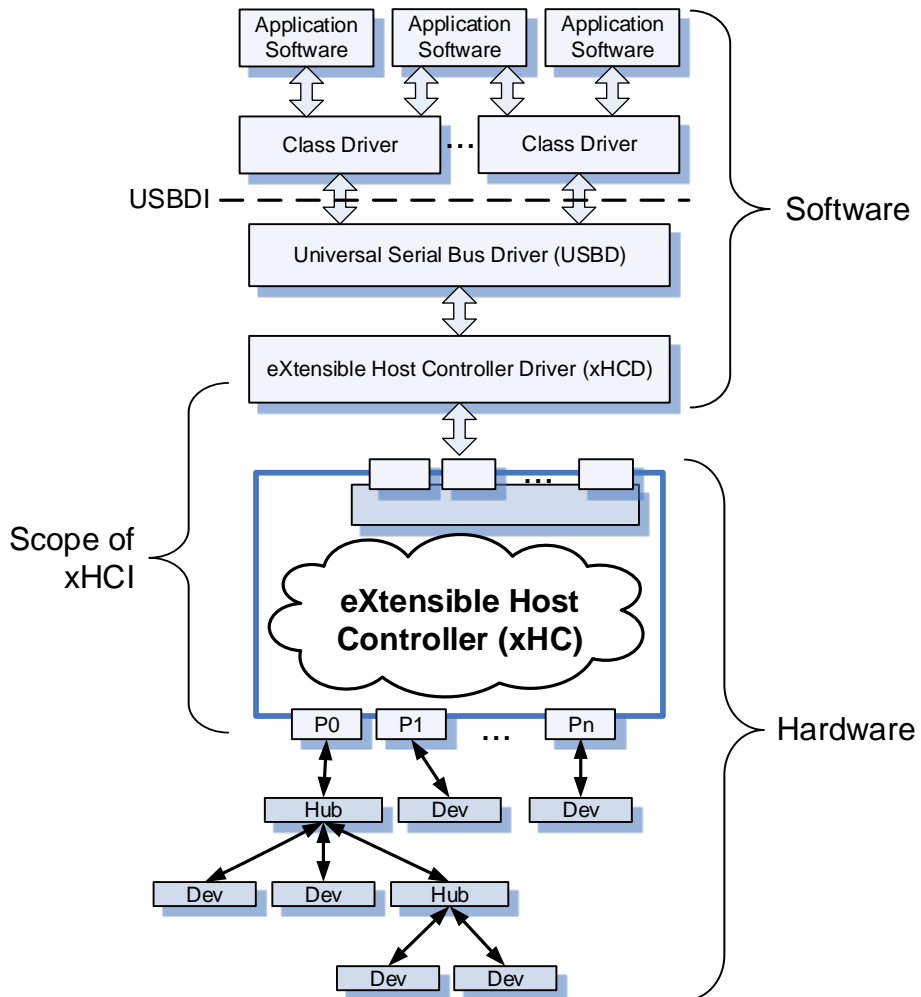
Application Software

Application Software

Application Software

Class Driver

...

Class Driver

USBDI

Software

Universal Serial Bus Driver (USBD)

eXtensible Host Controller Driver (xHCD)

...

Scope of xHCI

eXtensible Host Controller (xHC)

P0

P1

...

Pn

Hardware

Hub

Dev

Dev

Dev

Dev

Hub

Dev

Dev